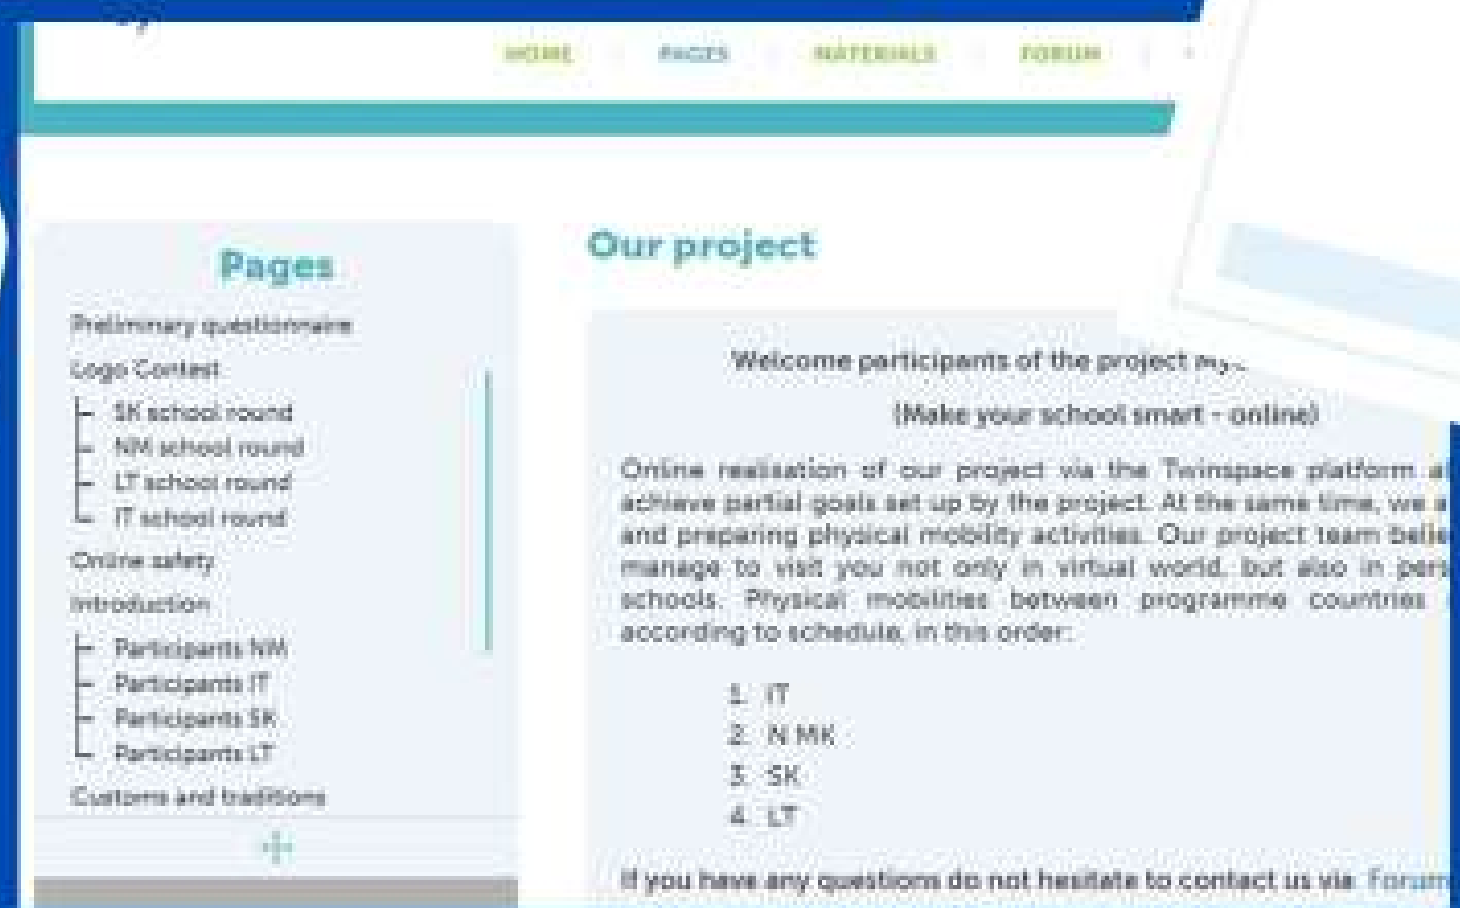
HOME PAGES MATERIALS FORUM

Pages

Preliminary questionnaire
Logo Contest
SK school round
NM school round
LT school round
IT school round
Online safety
Introduction
Participants NM
Participants IT
Participants SK
Participants LT
Customs and traditions

Our project

Welcome participants of the project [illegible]

(Make your school smart - online)

Online realisation of our project via the Twinspace platform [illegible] achieve partial goals set up by the project. At the same time, we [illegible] and preparing physical mobility activities. Our project team beli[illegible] manage to visit you not only in virtual world, but also in pers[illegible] schools. Physical mobilities between programme countries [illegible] according to schedule, in this order:

1. IT
2. N MK
3. SK
4. LT

If you have any questions do not hesitate to contact us via Forum